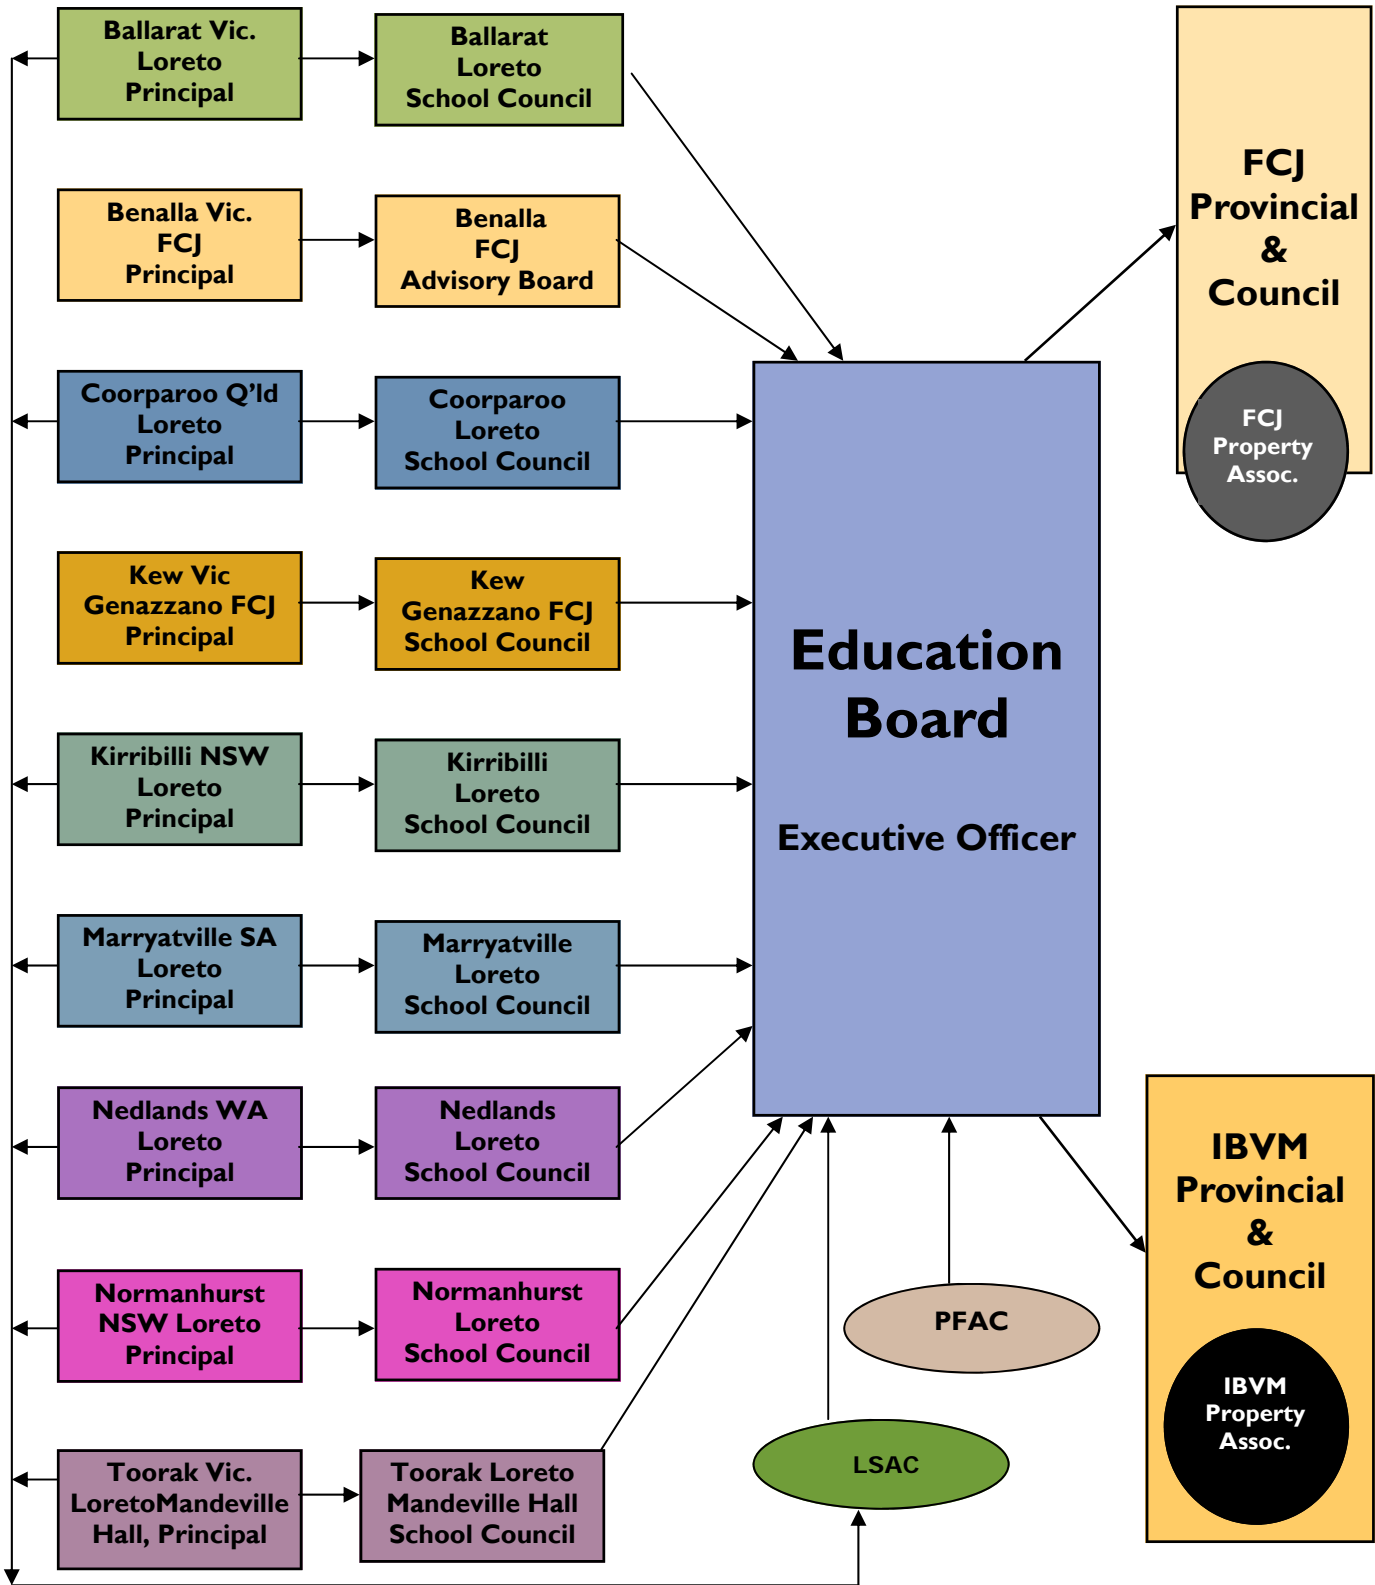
Ballarat Vic. Loreto Principal

Ballarat Loreto School Council

Benalla Vic. FCJ Principal

Benalla FCJ Advisory Board

Coorparoo Q'ld Loreto Principal

Coorparoo Loreto School Council

Kew Vic Genazzano FCJ Principal

Kew Genazzano FCJ School Council

Kirribilli NSW Loreto Principal

Kirribilli Loreto School Council

Marryatville SA Loreto Principal

Marryatville Loreto School Council

Nedlands WA Loreto Principal

Nedlands Loreto School Council

Normanhurst NSW Loreto Principal

Normanhurst Loreto School Council

Toorak Vic. LoretoMandeville Hall, Principal

Toorak Loreto Mandeville Hall School Council

Education Board

Executive Officer

FCJ Provincial & Council

FCJ Property Assoc.

IBVM Provincial & Council

IBVM Property Assoc.

PFAC

LSAC